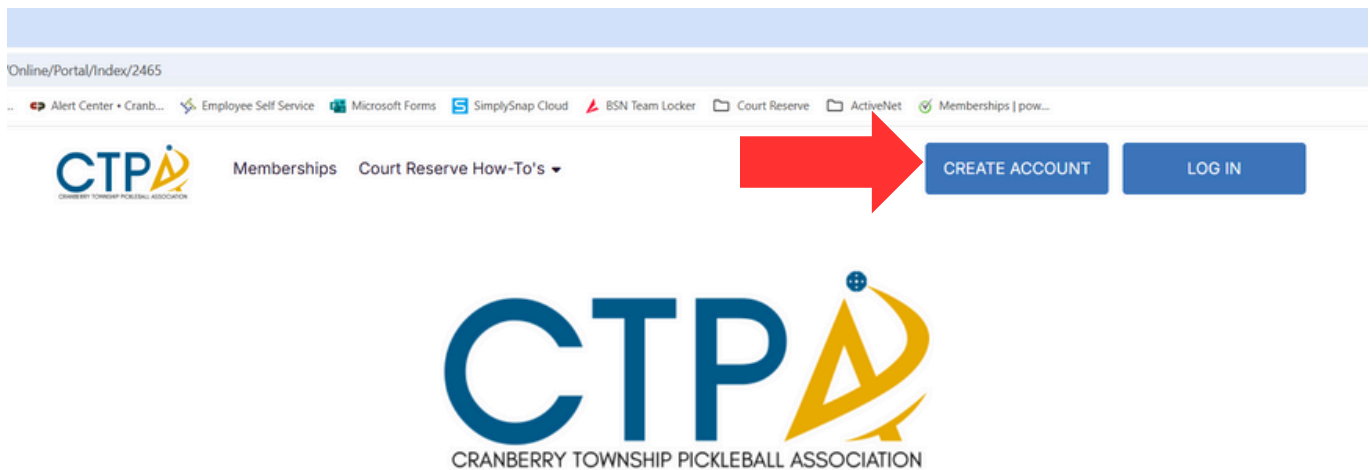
'Online/Portal/Index/2465

Alert Center • Cranb... Employee Self Service Microsoft Forms SimplySnap Cloud BSN Team Locker Court Reserve ActiveNet Memberships | pow...

CTPA
CRANBERRY TOWNSHIP PICKLEBALL ASSOCIATION

Memberships Court Reserve How-To's

CREATE ACCOUNT LOG IN

CTPA
CRANBERRY TOWNSHIP PICKLEBALL ASSOCIATION